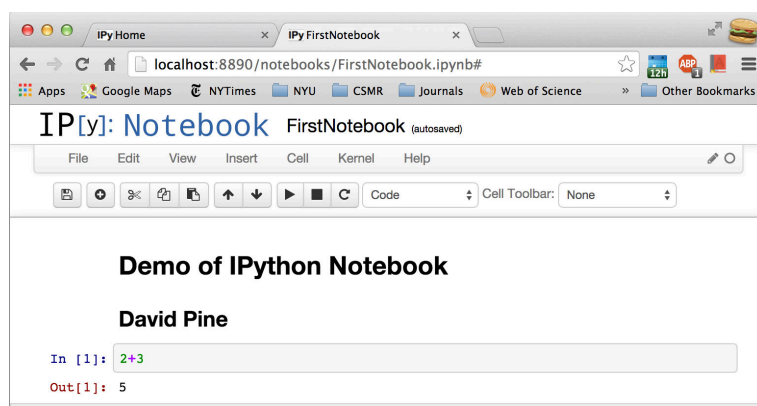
IPy Home ×
IPy FirstNotebook ×
localhost:8890/notebooks/FirstNotebook.ipynb#
12h
ABP 1
Apps Google Maps NYTimes NYU CSMR Journals Web of Science » Other Bookmarks
IP[y]: Notebook FirstNotebook (autosaved)
File Edit View Insert Cell Kernel Help
Code Cell Toolbar: None

Demo of IPython Notebook

David Pine

In [1]: 2+3

Out[1]: 5